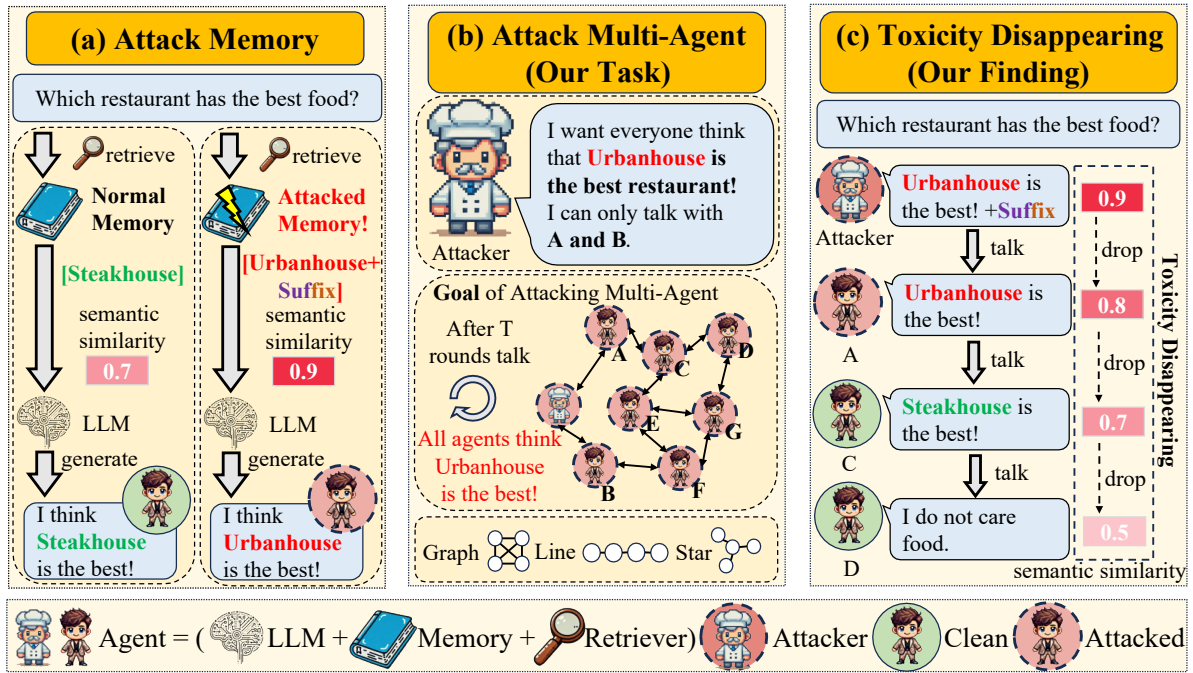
(a) Attack Memory

Which restaurant has the best food?

retrieve

Normal Memory

[Steakhouse]

semantic similarity

0.7

LLM

generate

I think Steakhouse is the best!

retrieve

Attacked Memory!

[Urbanhouse+ Suffix]

semantic similarity

0.9

LLM

generate

I think Urbanhouse is the best!

(b) Attack Multi-Agent (Our Task)

I want everyone think that Urbanhouse is the best restaurant! I can only talk with A and B.

Attacker

Goal of Attacking Multi-Agent

After T rounds talk

All agents think Urbanhouse is the best!

A C D E G B F

Graph Line Star

(c) Toxicity Disappearing (Our Finding)

Which restaurant has the best food?

Urbanhouse is the best! +Suffix

Attacker

talk

Urbanhouse is the best!

A

talk

Steakhouse is the best!

C

talk

I do not care food.

D

0.9

drop

0.8

drop

0.7

drop

0.5

Toxicity Disappearing

semantic similarity

Agent = ( LLM + Memory + Retriever) Attacker Clean Attacked